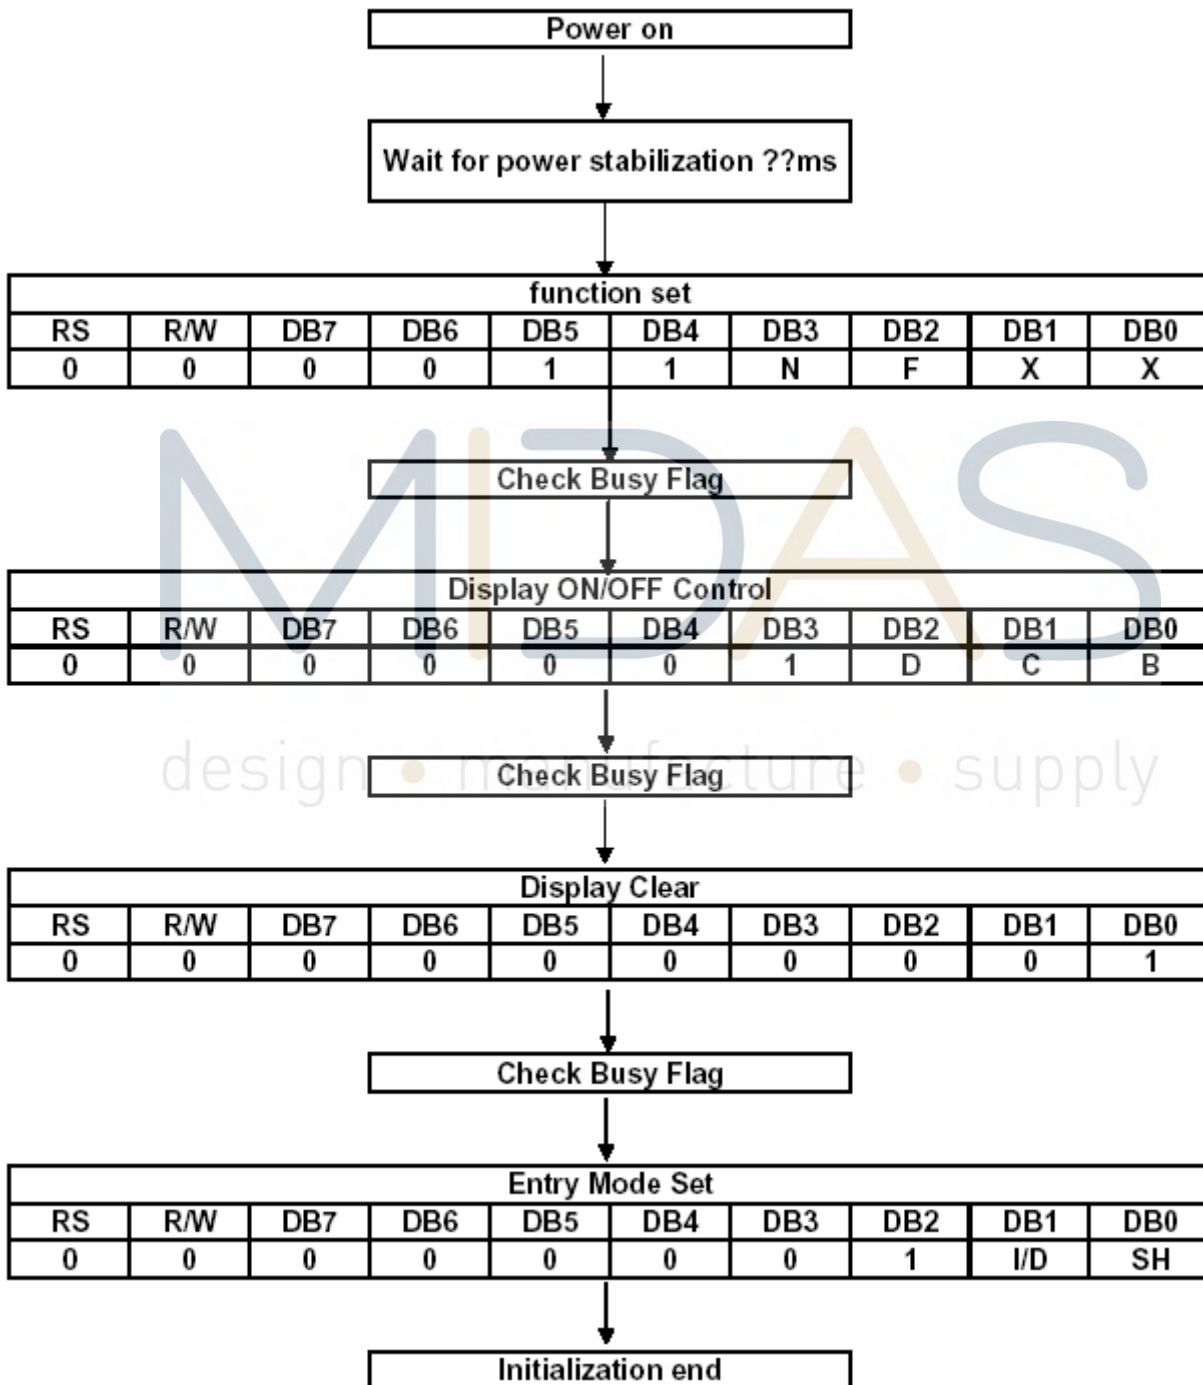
Power on

Wait for power stabilization ??ms

function set

| RS | R/W | DB7 | DB6 | DB5 | DB4 | DB3 | DB2 | DB1 | DB0 |
|---|---|---|---|---|---|---|---|---|---|
| 0 | 0 | 0 | 0 | 1 | 1 | N | F | X | X |

MIDAS

Check Busy Flag

Display ON/OFF Control

| RS | R/W | DB7 | DB6 | DB5 | DB4 | DB3 | DB2 | DB1 | DB0 |
|---|---|---|---|---|---|---|---|---|---|
| 0 | 0 | 0 | 0 | 0 | 0 | 1 | D | C | B |

design • manufacture • supply

Check Busy Flag

Display Clear

| RS | R/W | DB7 | DB6 | DB5 | DB4 | DB3 | DB2 | DB1 | DB0 |
|---|---|---|---|---|---|---|---|---|---|
| 0 | 0 | 0 | 0 | 0 | 0 | 0 | 0 | 0 | 1 |

Check Busy Flag

Entry Mode Set

| RS | R/W | DB7 | DB6 | DB5 | DB4 | DB3 | DB2 | DB1 | DB0 |
|---|---|---|---|---|---|---|---|---|---|
| 0 | 0 | 0 | 0 | 0 | 0 | 0 | 1 | I/D | SH |

Initialization end